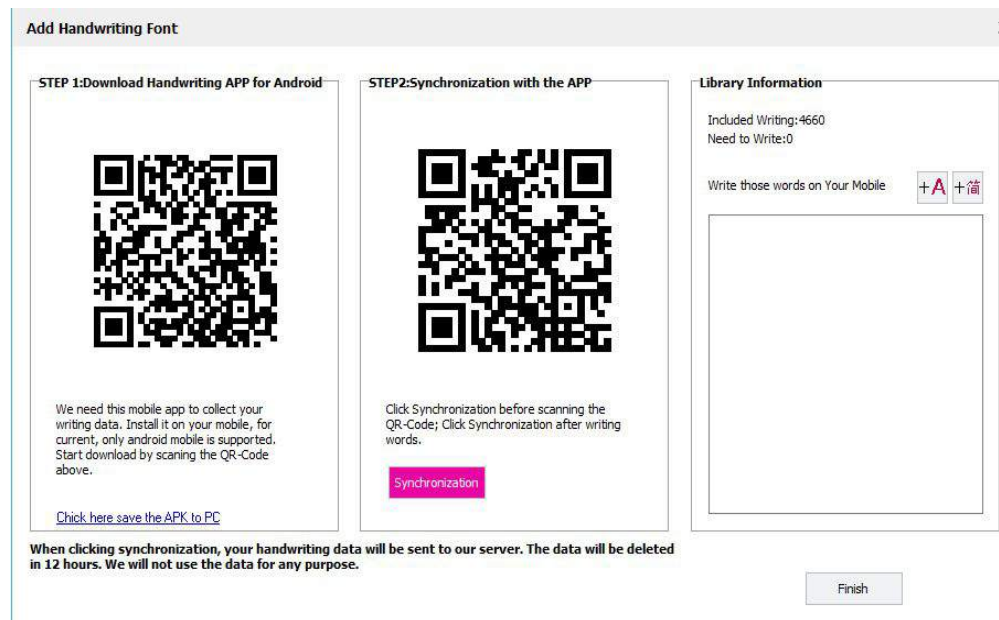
Add Handwriting Font

STEP 1:Download Handwriting APP for Android

We need this mobile app to collect your writing data. Install it on your mobile, for current, only android mobile is supported. Start download by scaning the QR-Code above.

Click here save the APK to PC

STEP2:Synchronization with the APP

Click Synchronization before scanning the QR-Code; Click Synchronization after writing words.

Synchronization

Library Information

Included Writing:4660
Need to Write:0

Write those words on Your Mobile

+A +简

When clicking synchronization, your handwriting data will be sent to our server. The data will be deleted in 12 hours. We will not use the data for any purpose.

Finish